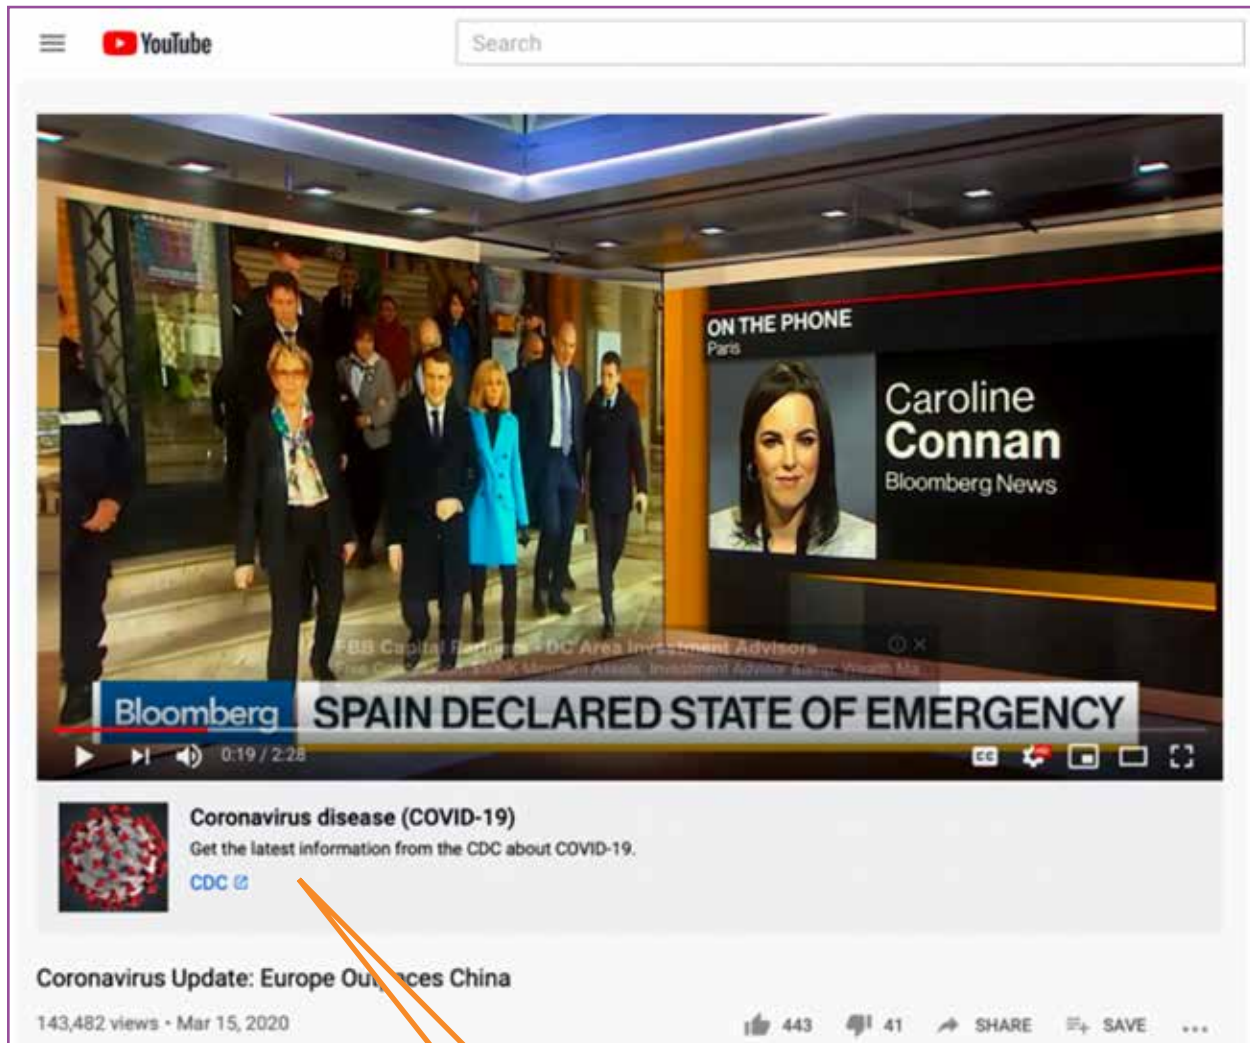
YouTube

Search

ON THE PHONE
Paris

Caroline
Connan
Bloomberg News

FBB Capital Partners - DC Area Investment Advisors
Free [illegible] Investment Advisor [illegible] Wealth Ma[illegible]

Bloomberg SPAIN DECLARED STATE OF EMERGENCY

0:19 / 2:28

Coronavirus disease (COVID-19)
Get the latest information from the CDC about COVID-19.
CDC

Coronavirus Update: Europe Ou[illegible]ces China
143,482 views • Mar 15, 2020

443 41 SHARE SAVE ...